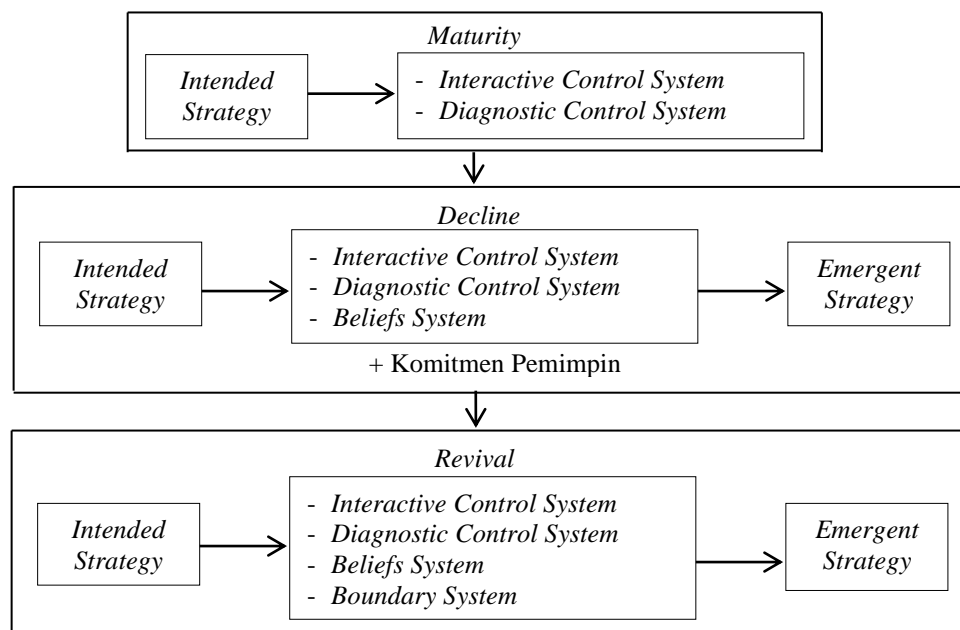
Maturity

Intended Strategy

- Interactive Control System
- Diagnostic Control System

Decline

Intended Strategy

- Interactive Control System
- Diagnostic Control System
- Beliefs System

Emergent Strategy

+ Komitmen Pemimpin

Revival

Intended Strategy

- Interactive Control System
- Diagnostic Control System
- Beliefs System
- Boundary System

Emergent Strategy